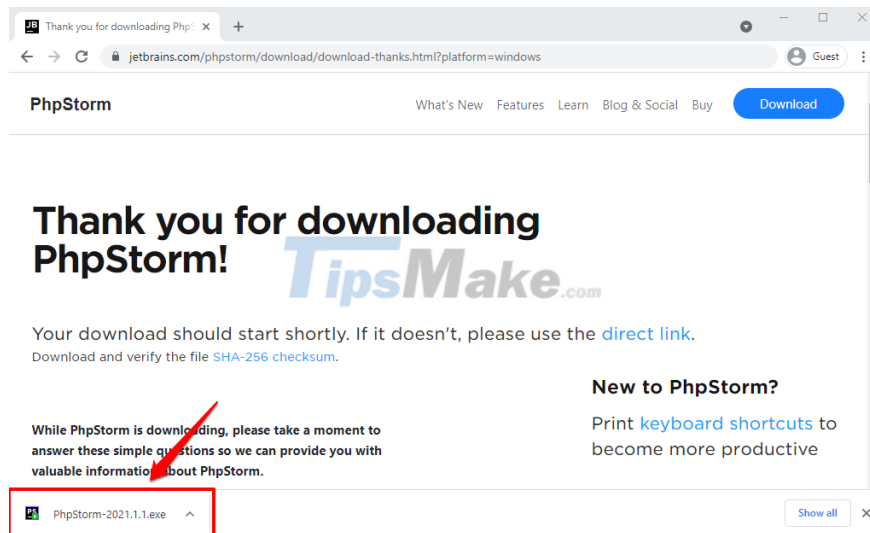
JB Thank you for downloading Php

jetbrains.com/phpstorm/download/download-thanks.html?platform=windows

Guest

PhpStorm

What's New Features Learn Blog & Social Buy Download

Thank you for downloading PhpStorm!

TipsMake.com

Your download should start shortly. If it doesn't, please use the direct link.

Download and verify the file SHA-256 checksum.

New to PhpStorm?

Print keyboard shortcuts to become more productive

While PhpStorm is downloading, please take a moment to answer these simple questions so we can provide you with valuable information about PhpStorm.

PS PhpStorm-2021.1.1.exe

Show all